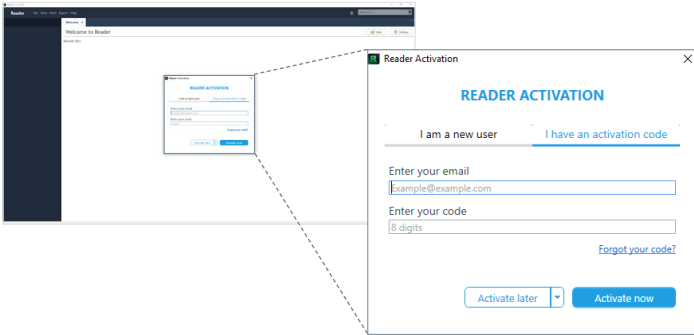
Reader

Welcome to Reader

Reader Activation

READER ACTIVATION

I am a new user

I have an activation code

Enter your email

Example@example.com

Enter your code

8 digits

Forgot your code?

Activate later

Activate now